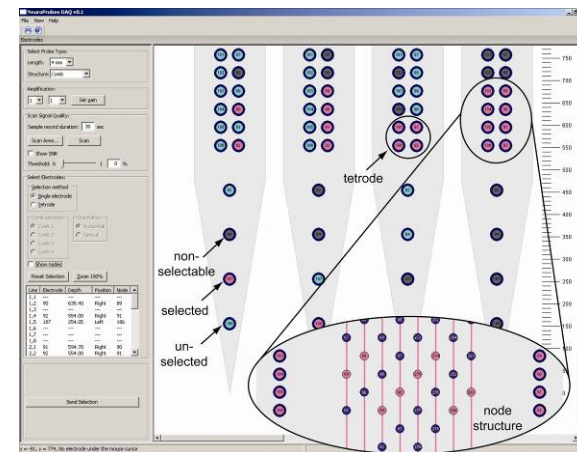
NeuroProbes DAQ v0.1

File View Help

Electrodes

Select Probe Type:

Length: 4 mm

Structure: Comb

Amplification:

1 1 Set gain

Scan Signal Quality:

Sample record duration: 30 sec

Scan Area... Scan

Show SNR

Threshold: 0 %

Select Electrodes:

Selection method

Single electrode

Tetrode

Comb selection

Comb 1

Comb 2

Comb 3

Comb 4

Orientation

Horizontal

Vertical

Show nodes

Reset Selection Zoom 100%

| Line | Electrode | Depth | Position | Node |
|---|---|---|---|---|
| 1,1 | --- | --- | --- | --- |
| 1,2 | 90 | 635.40 | Right | 89 |
| 1,3 | --- | --- | --- | --- |
| 1,4 | 92 | 554.00 | Right | 91 |
| 1,5 | 187 | 254.05 | Left | 186 |
| 1,6 | --- | --- | --- | --- |
| 1,7 | --- | --- | --- | --- |
| 1,8 | --- | --- | --- | --- |
| 2,1 | 91 | 594.70 | Right | 90 |
| 2,2 | 92 | 554.00 | Right | 91 |

Send Selection

x = 45, y = 774, No electrode under the mouse cursor

750
700
650
600
550
500
450
400
350
300
250
200
150
100
50
0

tetrode

non-selectable

selected

un-selected

node structure